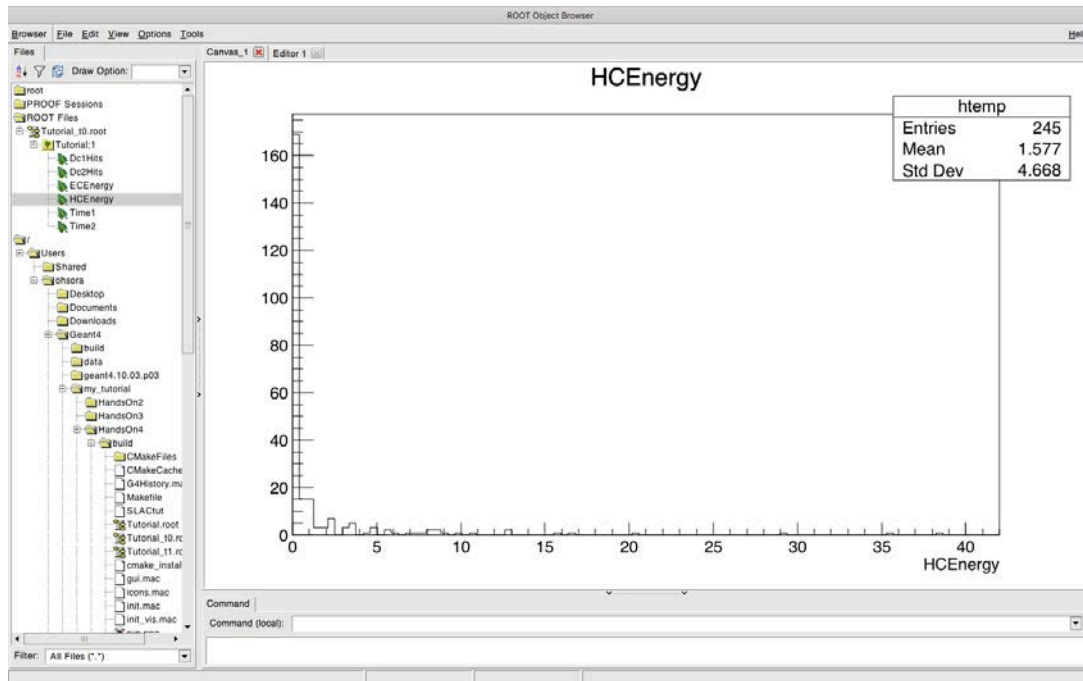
ROOT Object Browser

Browser File Edit View Options Tools Hel

Files

Draw Option:

root
PROOF Sessions
ROOT Files
Tutorial_t0.root
Tutorial;1
Dc1Hits
Dc2Hits
ECEnergy
HCEnergy
Time1
Time2
/
Users
Shared
ohsora
Desktop
Documents
Downloads
Geant4
build
data
geant4.10.03.p03
my_tutorial
HandsOn2
HandsOn3
HandsOn4
build
CMakeFiles
CMakeCache
G4History.ma
Makefile
SLACtut
Tutorial.root
Tutorial_t0.rc
Tutorial_t1.rc
cmake_instal
gui.mac
icons.mac
init.mac
init_vis.mac
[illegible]

Filter: All Files (*.*)

Canvas_1 Editor 1

HCEnergy

| htemp | |
|---|---|
| Entries | 245 |
| Mean | 1.577 |
| Std Dev | 4.668 |

160
140
120
100
80
60
40
20
0

0 5 10 15 20 25 30 35 40
HCEnergy

Command
Command (local):